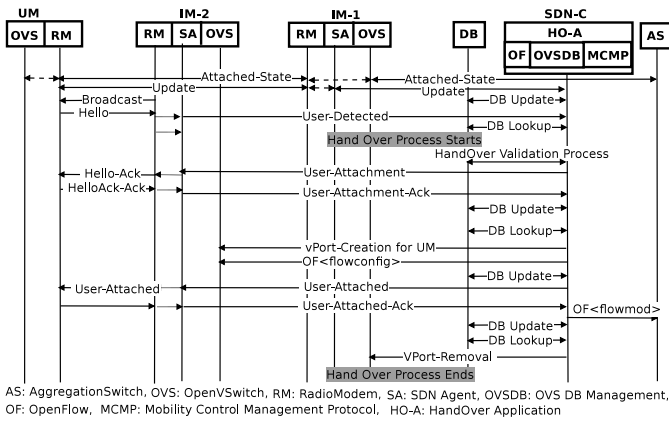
UM
OVS RM
IM-2
RM SA OVS
IM-1
RM SA OVS
DB
SDN-C
HO-A
OF OVSDB MCMP
AS

Attached-State
Attached-State
Update
Update
Broadcast
DB Update
Hello
User-Detected
DB Lookup
Hand Over Process Starts
HandOver Validation Process
Hello-Ack
User-Attachment
HelloAck-Ack
User-Attachment-Ack
DB Update
DB Lookup
vPort-Creation for UM
OF<flowconfig>
DB Update
User-Attached
User-Attached
User-Attached-Ack
OF<flowmod>
DB Update
DB Lookup
VPort-Removal
Hand Over Process Ends

AS: AggregationSwitch, OVS: OpenVSwitch, RM: RadioModem, SA: SDN Agent, OVSDB: OVS DB Management, OF: OpenFlow, MCMP: Mobility Control Management Protocol, HO-A: HandOver Application